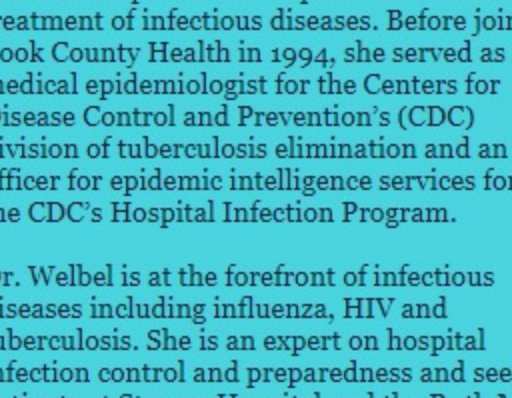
reatment of infectious diseases. Before join ook County Health in 1994, she served as nedical epidemiologist for the Centers for isease Control and Prevention's (CDC) ivision of tuberculosis elimination and an fficer for epidemic intelligence services for he CDC's Hospital Infection Program.

r. Welbel is at the forefront of infectious iseases including influenza, HIV and uberculosis. She is an expert on hospital nfection control and preparedness and see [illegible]